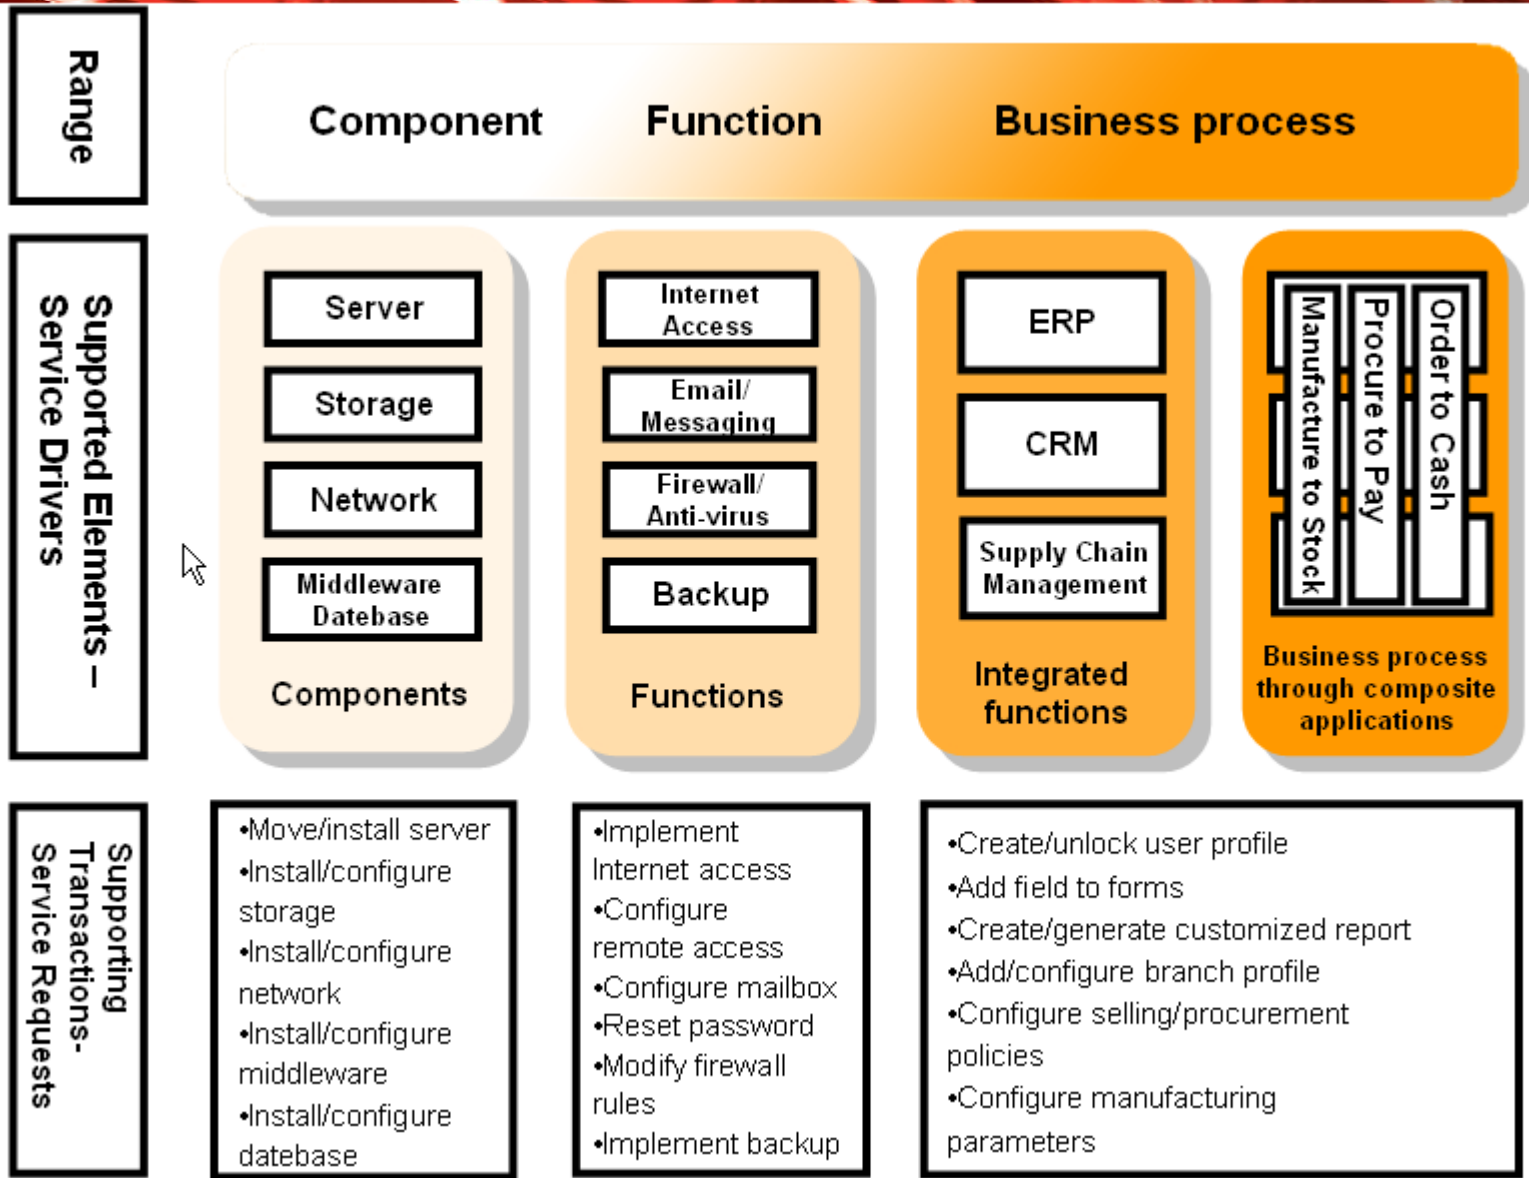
Range

Component Function Business process

Supported Elements – Service Drivers

Server
Storage
Network
Middleware Datebase
Components

Internet Access
Email/ Messaging
Firewall/ Anti-virus
Backup
Functions

ERP
CRM
Supply Chain Management
Integrated functions

Manufacture to Stock
Procure to Pay
Order to Cash
Business process through composite applications

Supporting Transactions- Service Requests

•Move/install server
•Install/configure storage
•Install/configure network
•Install/configure middleware
•Install/configure datebase

•Implement Internet access
•Configure remote access
•Configure mailbox
•Reset password
•Modify firewall rules
•Implement backup

•Create/unlock user profile
•Add field to forms
•Create/generate customized report
•Add/configure branch profile
•Configure selling/procurement policies
•Configure manufacturing parameters